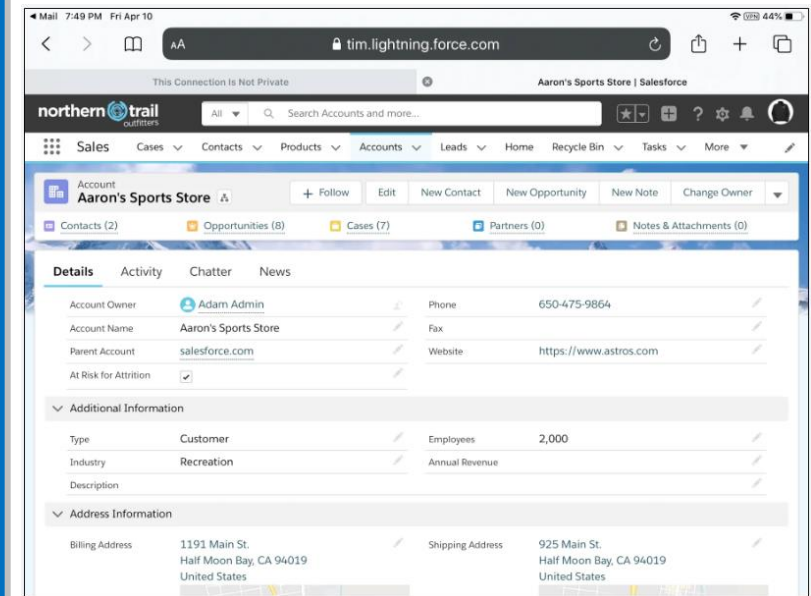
◀ Mail 7:49 PM Fri Apr 10

VPN 44%

AA tim.lightning.force.com

This Connection Is Not Private

Aaron's Sports Store | Salesforce

northern trail outfitters

All

Search Accounts and more...

?

Sales Cases Contacts Products Accounts Leads Home Recycle Bin Tasks More

Account
Aaron's Sports Store

+ Follow Edit New Contact New Opportunity New Note Change Owner

Contacts (2) Opportunities (8) Cases (7) Partners (0) Notes & Attachments (0)

Details Activity Chatter News

| | | | |
|---|---|---|---|
| Account Owner | Adam Admin | Phone | 650-475-9864 |
| Account Name | Aaron's Sports Store | Fax | |
| Parent Account | salesforce.com | Website | https://www.astros.com |
| At Risk for Attrition | ✔ | | |

Additional Information

| | | | |
|---|---|---|---|
| Type | Customer | Employees | 2,000 |
| Industry | Recreation | Annual Revenue | |
| Description | | | |

Address Information

| | | | |
|---|---|---|---|
| Billing Address | 1191 Main St. Half Moon Bay, CA 94019 United States | Shipping Address | 925 Main St. Half Moon Bay, CA 94019 United States |